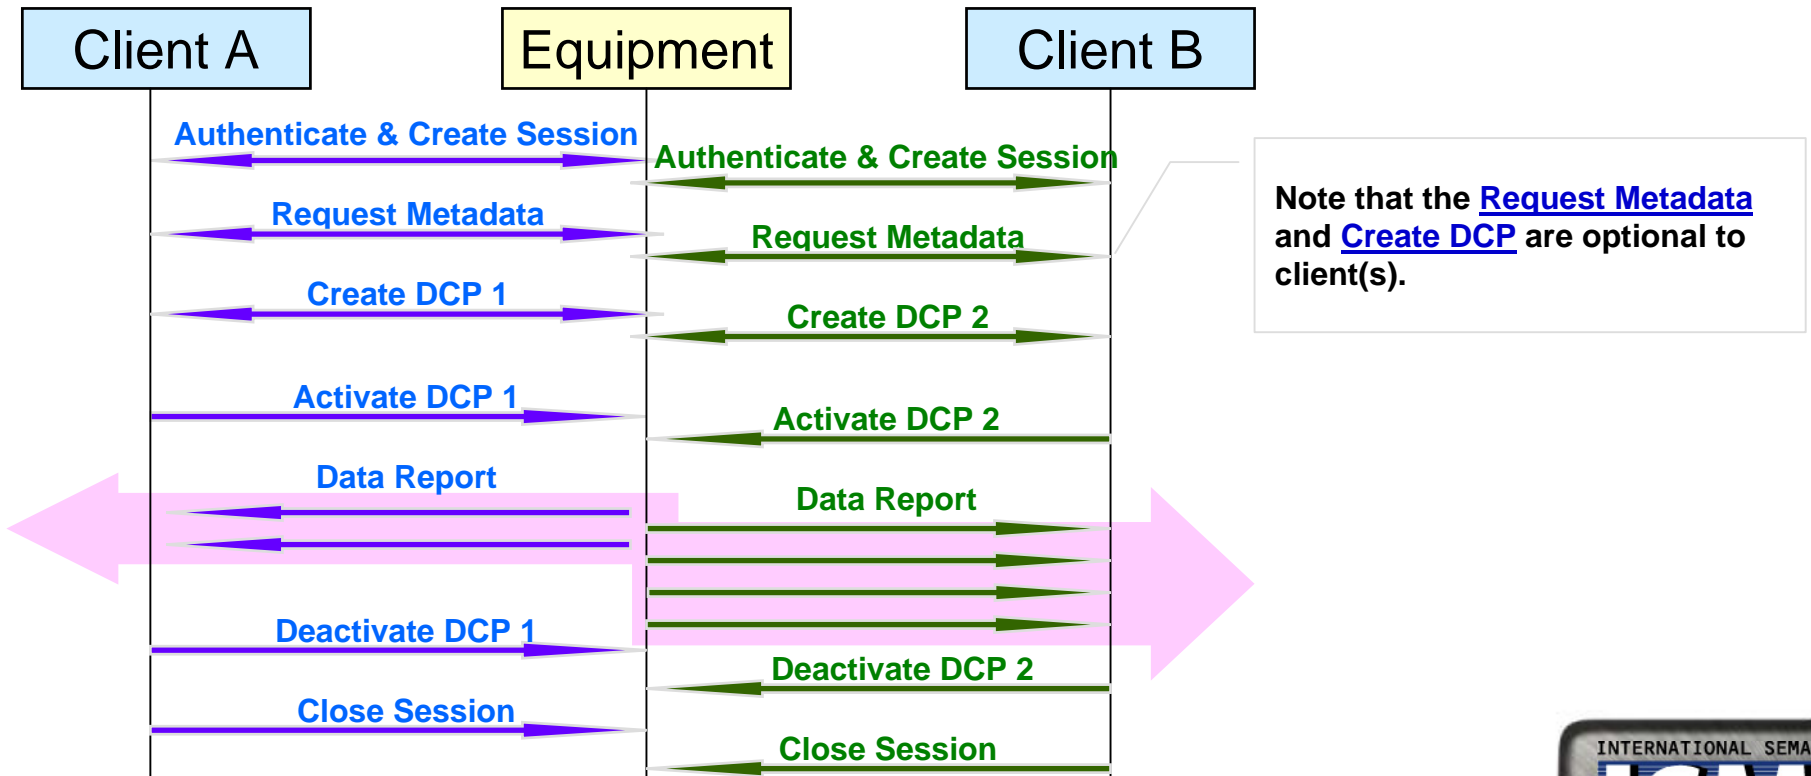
Client A

Equipment

Client B

Authenticate & Create Session

Authenticate & Create Session

Request Metadata

Request Metadata

Create DCP 1

Create DCP 2

Activate DCP 1

Activate DCP 2

Data Report

Data Report

Deactivate DCP 1

Deactivate DCP 2

Close Session

Close Session

Note that the Request Metadata and Create DCP are optional to client(s).

INTERNATIONAL SEMA